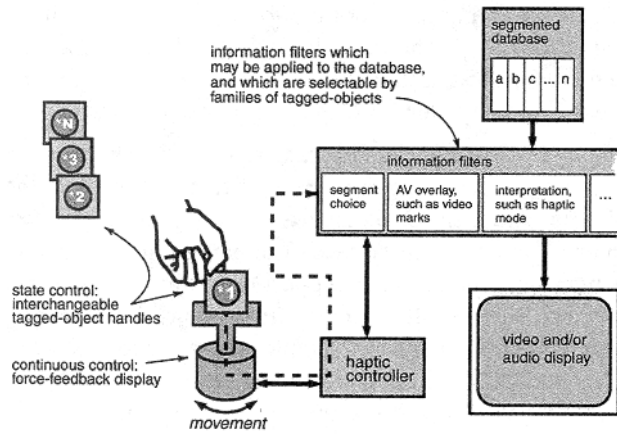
segmented database

a b c ... n

information filters which may be applied to the database, and which are selectable by families of tagged-objects

*N

*3

*2

information filters

segment choice

AV overlay, such as video marks

interpretation, such as haptic mode

...

state control: interchangeable tagged-object handles

*1

continuous control: force-feedback display

haptic controller

video and/or audio display

movement